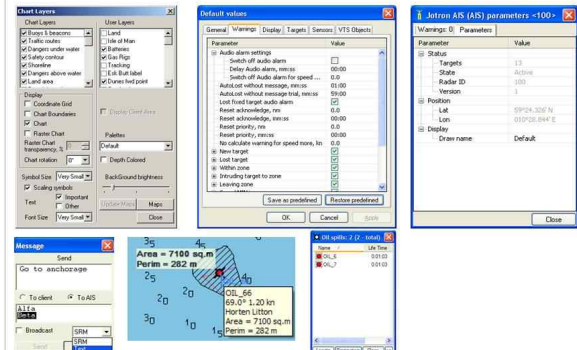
Chart Layers

Chart Layers
Buoys & beacons
Traffic routes
Dangers under water
Safety contour
Shoreline
Dangers above water
Land area

User Layers
Land
Isle of Man
Batteries
Gas Rigs
Tracking
Esk Butt label
Dunes fwd point

Display
Coordinate Grid
Chart Boundaries
Chart
Raster Chart
Raster Chart transparency, %
Chart rotation 0°

Display Client Area

Palettes
Default

Depth Colored

Symbol Size Very Small
Scaling symbols
Text Important Other
Font Size Very Small

BackGround brightness

Update Maps
Maps
Close

Default values

General Warnings Display Targets Sensors VTS Objects

| Parameter | Value |
|---|---|
| Audio alarm settings | |
| Switch off audio alarm | |
| Delay Audio alarm, mm:ss | 00:00 |
| Switch off Audio alarm for speed ... | 00:00 |
| AutoLost without message, mm:ss | 01:00 |
| AutoLost without message trial, mm:ss | 59:00 |
| Lost fixed target audio alarm | |
| Reset acknowledge, mm | 10 |
| Reset acknowledge, mm:ss | 00:00 |
| Reset priority, mm | 10 |
| Reset priority, mm:ss | 00:00 |
| No calculate warning for speed more, kn | 0.0 |
| New target | |
| Lost target | |
| Within zone | |
| Intruding target to zone | |
| Leaving zone | |

Save as predefined
Restore predefined
OK
Cancel
Apply

Jotron AIS (AIS) parameters <100>

Warnings: 0 Parameters

| Parameter | Value |
|---|---|
| Status | |
| Targets | 13 |
| State | Active |
| Radar ID | 100 |
| Version | 1 |
| Position | |
| Lat | 59°24.326'N |
| Lon | 010°28.844'E |
| Display | |
| Draw name | Default |

Close

Message
Send
Go to anchorage
To client
To AIS
Alta
Gata
Broadcast
SRM
SRM
Send

35
45
Area = 7100 sq.m
Perim = 282 m
25
20
20
30
10
15
OIL_66
69.0° 1.20 kn
Horten Litton
Area = 7100 sq.m
Perim = 282 m

Oil spills: 2 (2 - total)
| Name | Life Time |
|---|---|
| OIL_6 | 0:01:03 |
| OIL_7 | 0:01:03 |